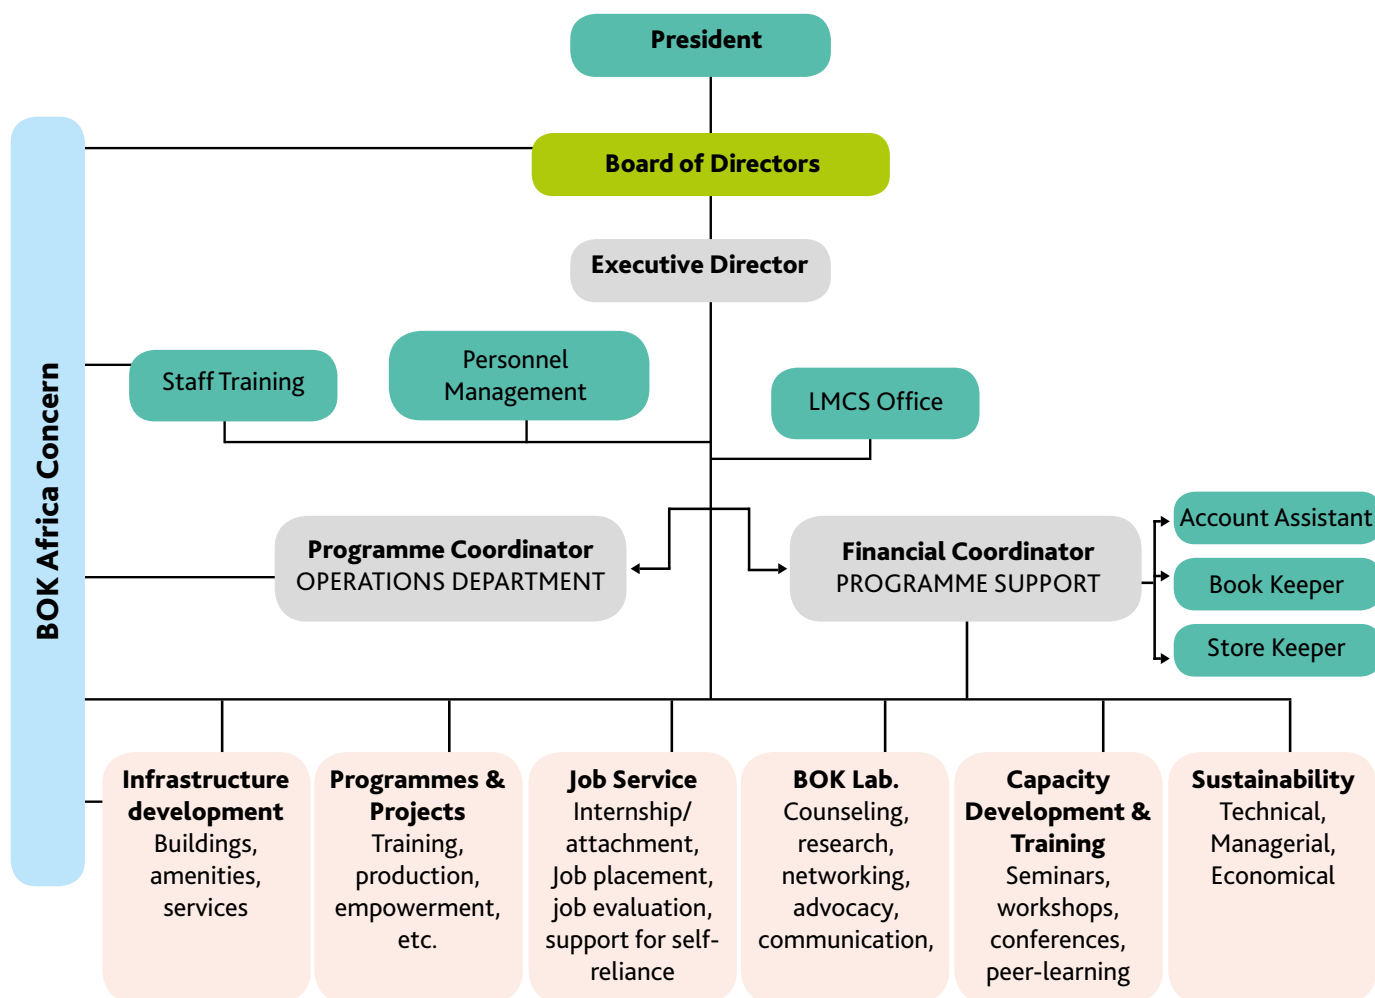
President

Board of Directors

Executive Director

BOK Africa Concern

Staff Training

Personnel Management

LMCS Office

Programme Coordinator
OPERATIONS DEPARTMENT

Financial Coordinator
PROGRAMME SUPPORT

Account Assistant

Book Keeper

Store Keeper

Infrastructure development
Buildings, amenities, services

Programmes & Projects
Training, production, empowerment, etc.

Job Service
Internship/ attachment, Job placement, job evaluation, support for self-reliance

BOK Lab.
Counseling, research, networking, advocacy, communication,

Capacity Development & Training
Seminars, workshops, conferences, peer-learning

Sustainability
Technical, Managerial, Economical